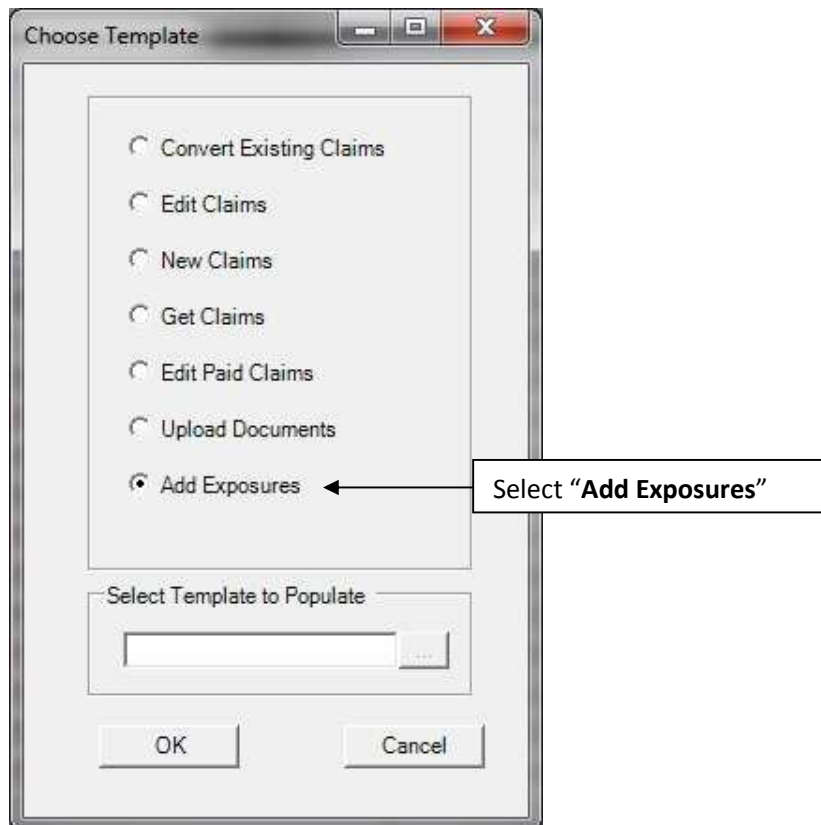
Choose Template

Convert Existing Claims

Edit Claims

New Claims

Get Claims

Edit Paid Claims

Upload Documents

Add Exposures

Select “**Add Exposures**”

Select Template to Populate

...

OK

Cancel